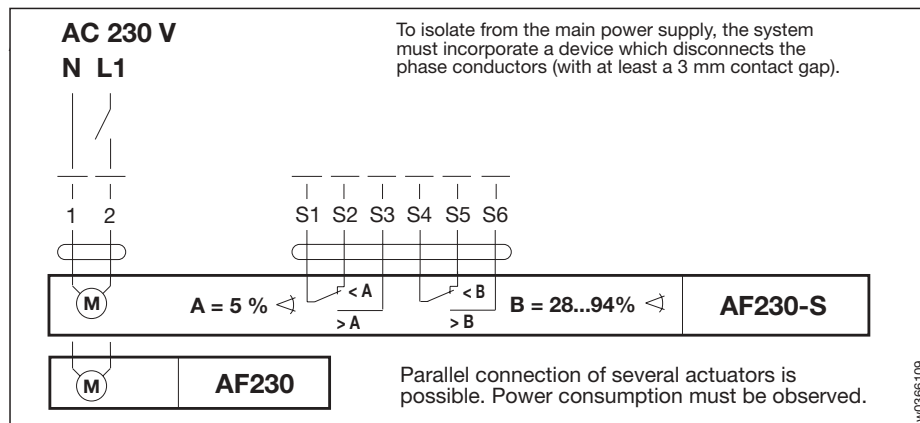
AC 230 V
N L1

To isolate from the main power supply, the system must incorporate a device which disconnects the phase conductors (with at least a 3 mm contact gap).

1 2

S1 S2 S3 S4 S5 S6

M

A = 5 %

< A

> A

< B

> B

B = 28...94%

AF230-S

M

AF230

Parallel connection of several actuators is possible. Power consumption must be observed.

w0366109